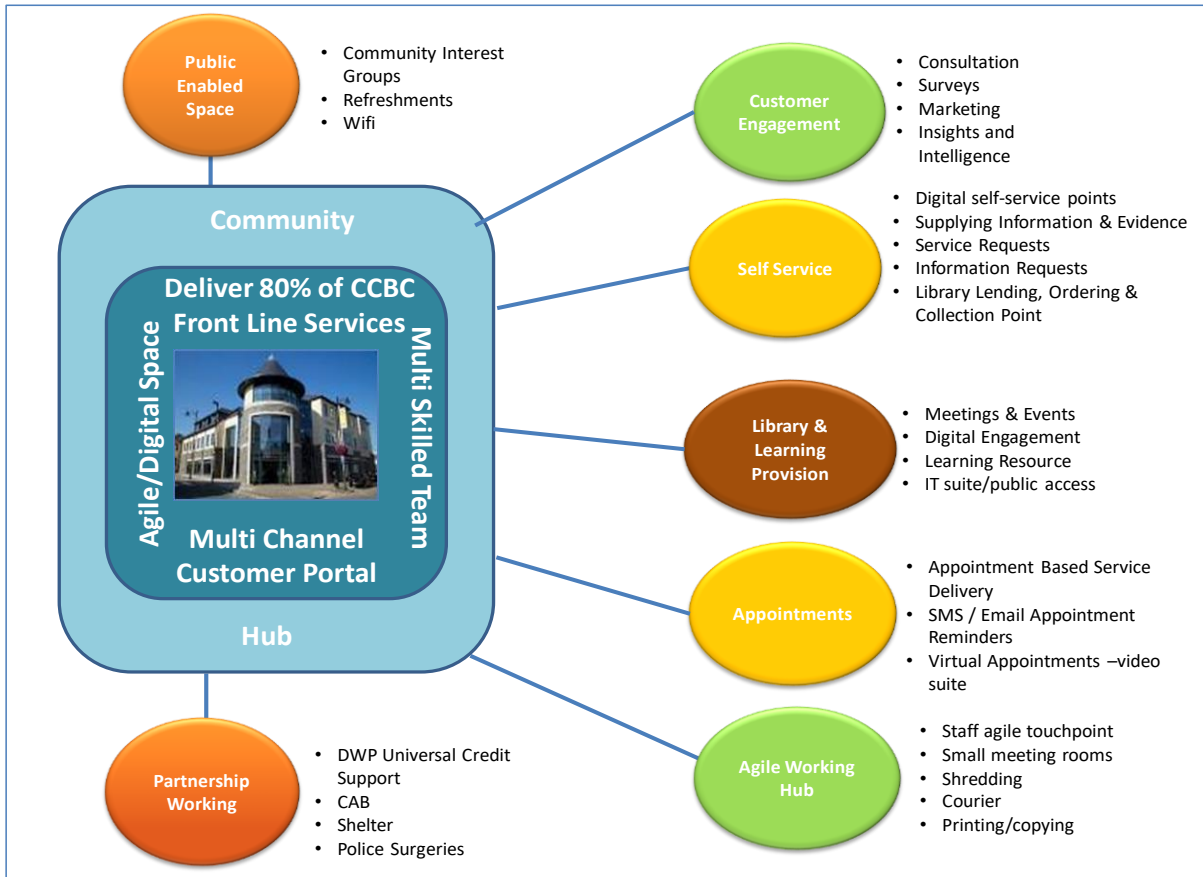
Public Enabled Space

- Community Interest Groups
- Refreshments
- Wifi

Community

Deliver 80% of CCBC Front Line Services

Agile/Digital Space

Multi Skilled Team

Multi Channel Customer Portal

Hub

Customer Engagement

- Consultation
- Surveys
- Marketing
- Insights and Intelligence

Self Service

- Digital self-service points
- Supplying Information & Evidence
- Service Requests
- Information Requests
- Library Lending, Ordering & Collection Point

Library & Learning Provision

- Meetings & Events
- Digital Engagement
- Learning Resource
- IT suite/public access

Appointments

- Appointment Based Service Delivery
- SMS / Email Appointment Reminders
- Virtual Appointments –video suite

Agile Working Hub

- Staff agile touchpoint
- Small meeting rooms
- Shredding
- Courier
- Printing/copying

Partnership Working

- DWP Universal Credit Support
- CAB
- Shelter
- Police Surgeries